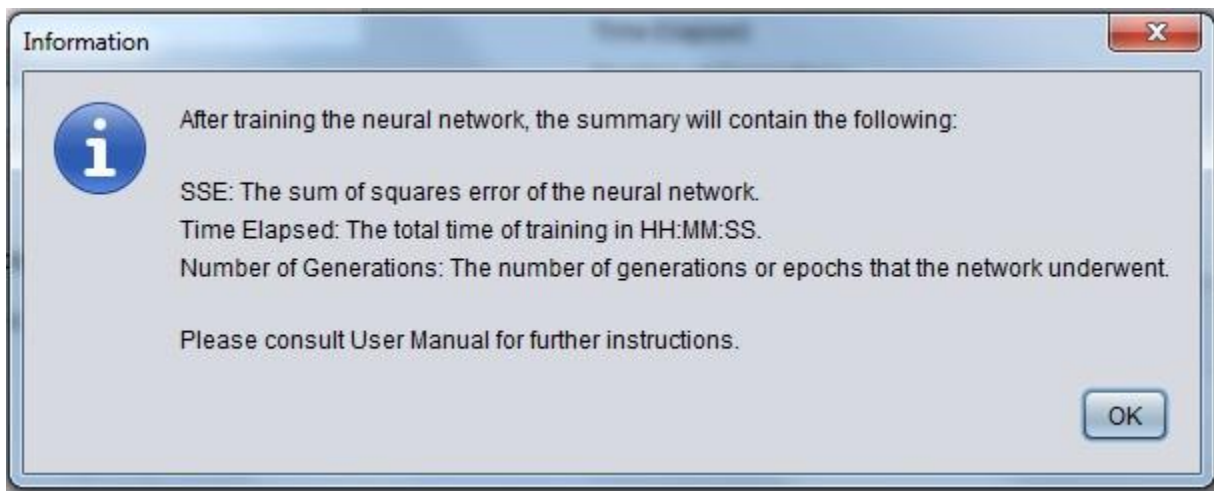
Information

After training the neural network, the summary will contain the following:

SSE: The sum of squares error of the neural network.
Time Elapsed: The total time of training in HH:MM:SS.
Number of Generations: The number of generations or epochs that the network underwent.

Please consult User Manual for further instructions.

OK